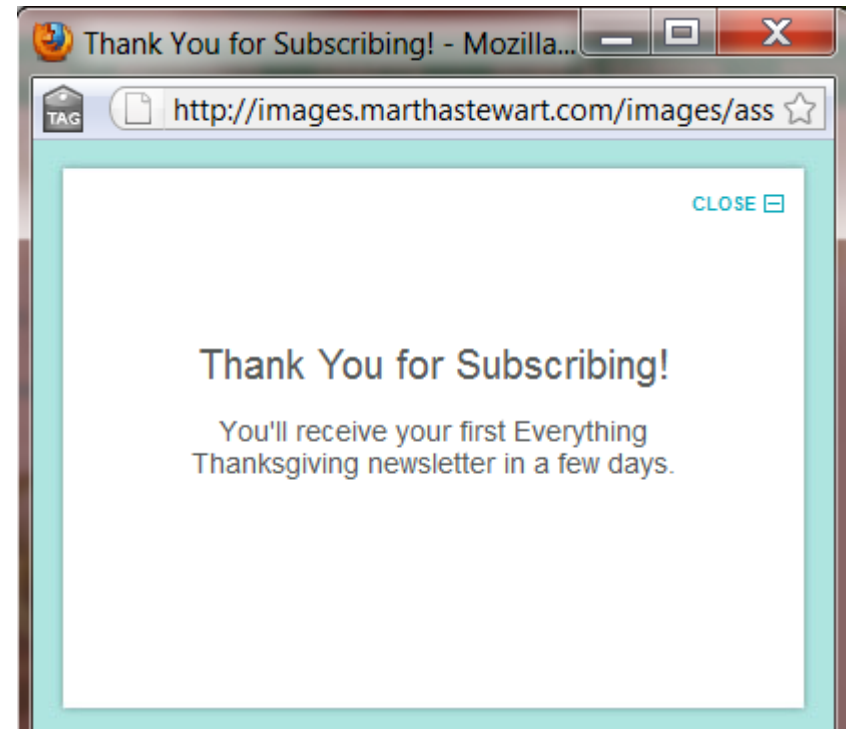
Thank You for Subscribing! - Mozilla...

TAG

http://images.marthastewart.com/images/ass

CLOSE

Thank You for Subscribing!

You'll receive your first Everything Thanksgiving newsletter in a few days.